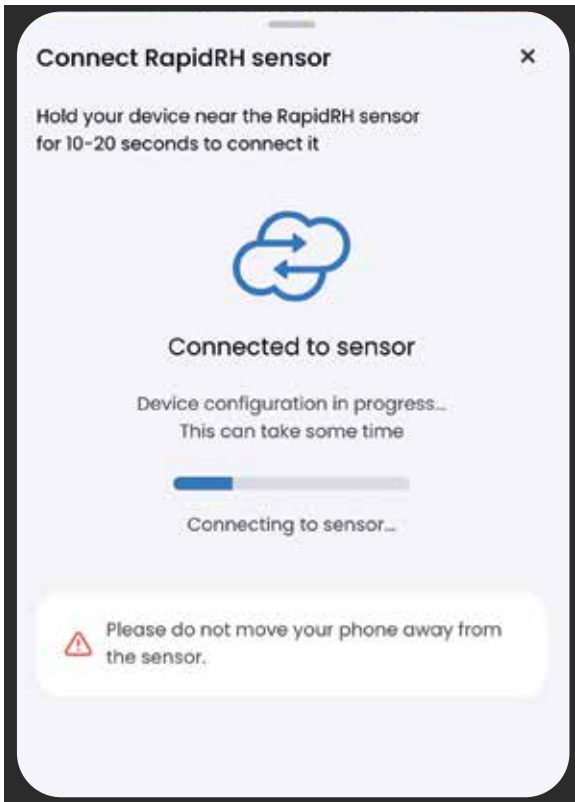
Connect RapidRH sensor

×

Hold your device near the RapidRH sensor for 10-20 seconds to connect it

Connected to sensor

Device configuration in progress...
This can take some time

Connecting to sensor...

Please do not move your phone away from the sensor.